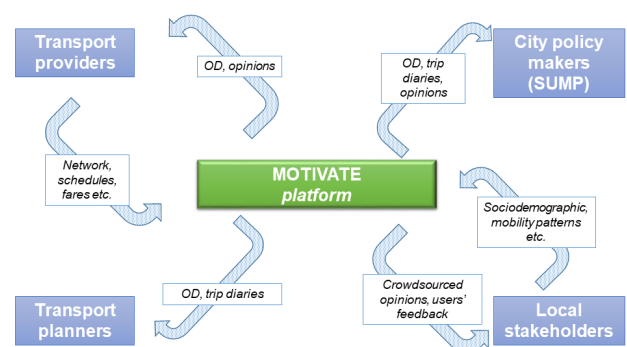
Transport providers

OD, opinions

OD, trip diaries, opinions

City policy makers (SUMP)

Network, schedules, fares etc.

MOTIVATE
platform

Sociodemographic, mobility patterns etc.

OD, trip diaries

Crowdsourced opinions, users' feedback

Transport planners

Local stakeholders